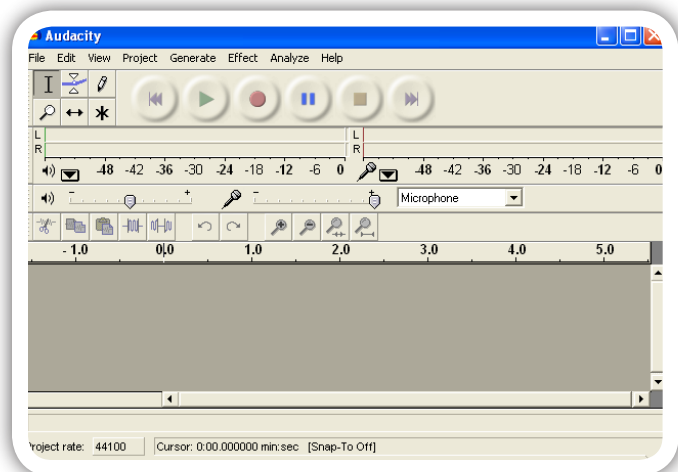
Audacity

File Edit View Project Generate Effect Analyze Help

L
R

L
R

-48 -42 -36 -30 -24 -18 -12 -6 0

-48 -42 -36 -30 -24 -18 -12 -6 0

- +

- +

Microphone

- 1.0 0.0 1.0 2.0 3.0 4.0 5.0

roject rate: 44100 Cursor: 0:00.000000 min:sec [Snap-To Off]